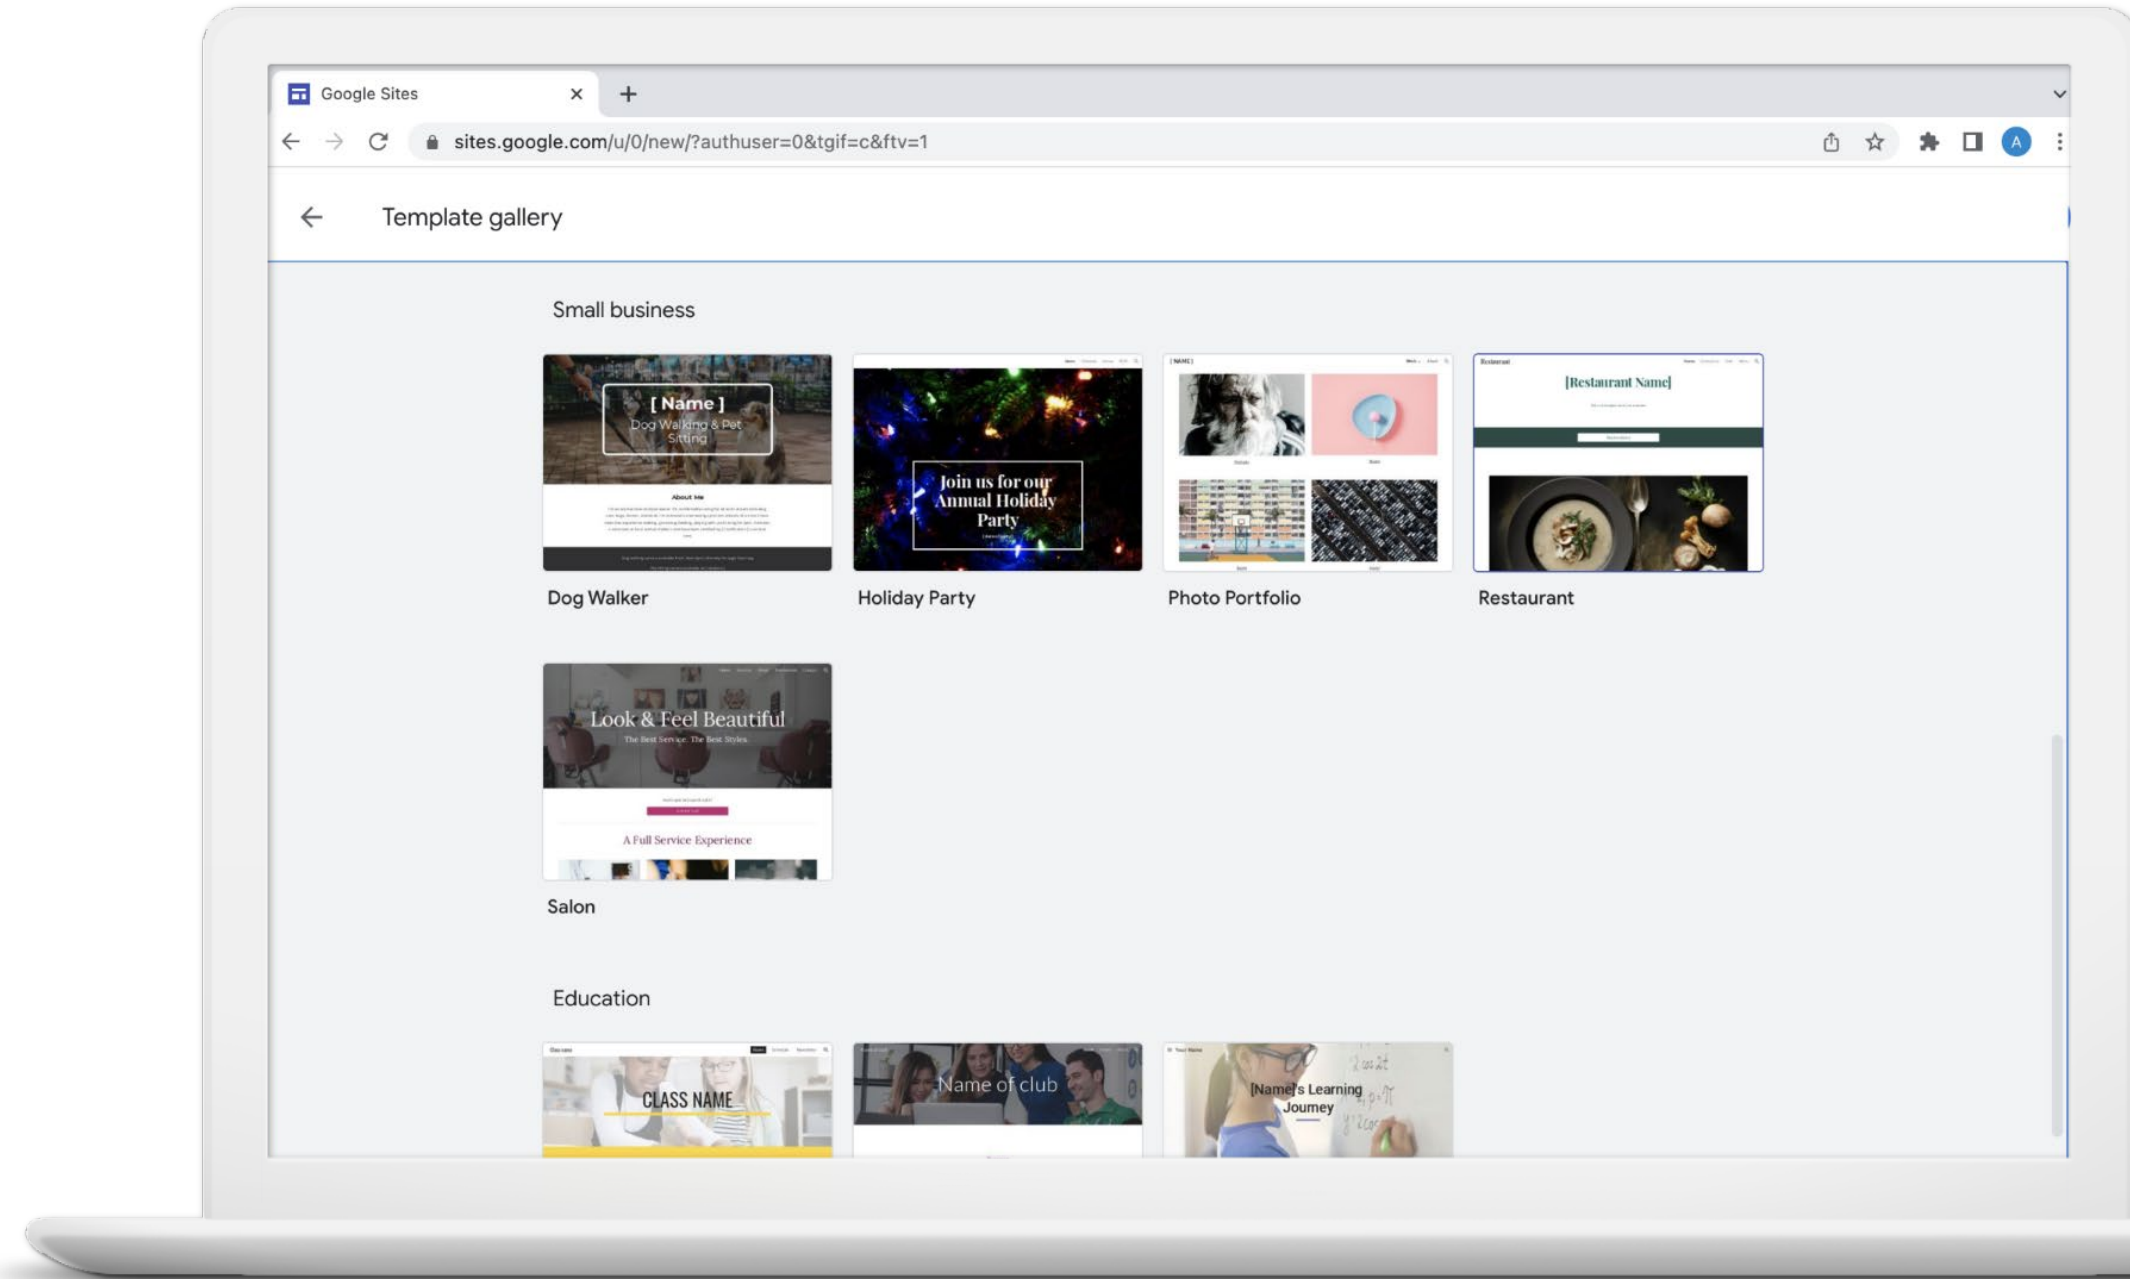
Google Sites

sites.google.com/u/0/new/?authuser=0&tgif=c&ftv=1

A

Template gallery

Small business

[ Name ]
Dog Walking & Pet Sitting

About Me

Dog Walker

Join us for our Annual Holiday Party

Holiday Party

[ NAME ]

Photo Portfolio

Restaurant

[Restaurant Name]

Restaurant

Look & Feel Beautiful
The Best Service. The Best Styles.

A Full Service Experience

Salon

Education

CLASS NAME

Name of club

[Name]'s Learning Journey